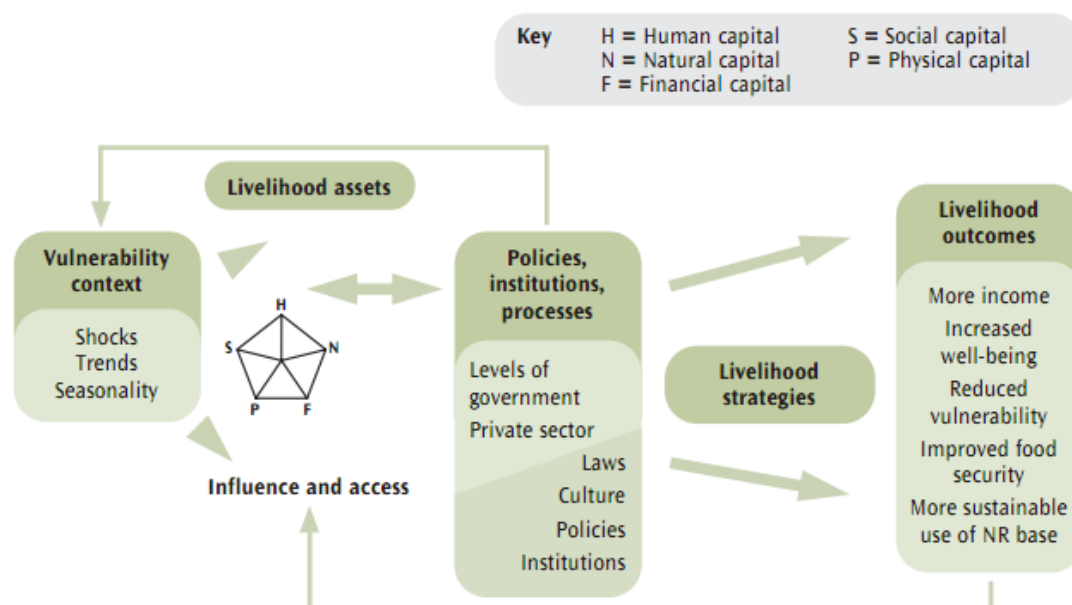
Key H = Human capital S = Social capital
N = Natural capital P = Physical capital
F = Financial capital

Livelihood assets

Vulnerability context

Shocks
Trends
Seasonality

H
S N
P F

Policies, institutions, processes

Levels of government
Private sector
Laws
Culture
Policies
Institutions

Livelihood strategies

Livelihood outcomes

More income
Increased well-being
Reduced vulnerability
Improved food security
More sustainable use of NR base

Influence and access